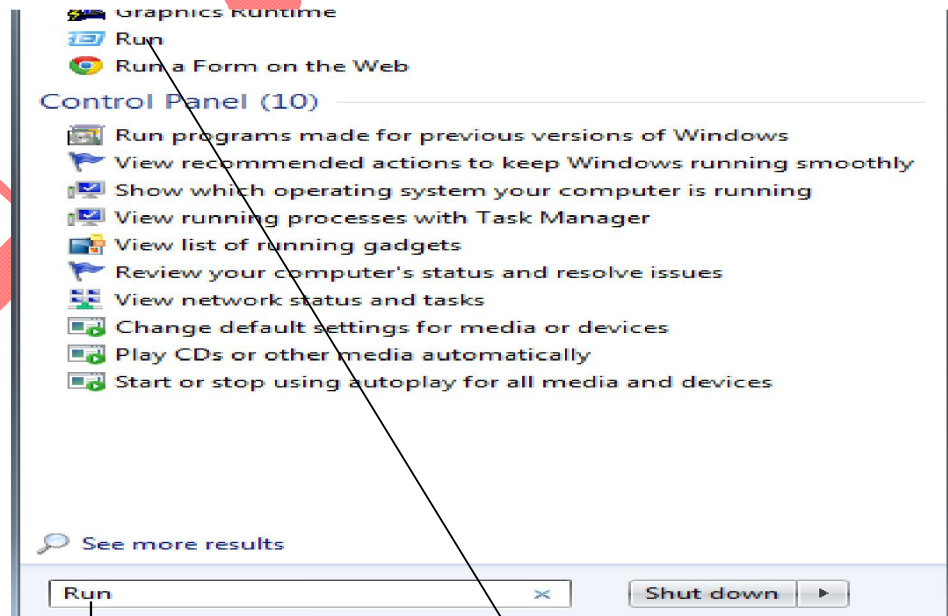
Graphics Runtime
Run
Run a Form on the Web
Control Panel (10)
Run programs made for previous versions of Windows
View recommended actions to keep Windows running smoothly
Show which operating system your computer is running
View running processes with Task Manager
View list of running gadgets
Review your computer's status and resolve issues
View network status and tasks
Change default settings for media or devices
Play CDs or other media automatically
Start or stop using autoplay for all media and devices
See more results
Run
Shut down